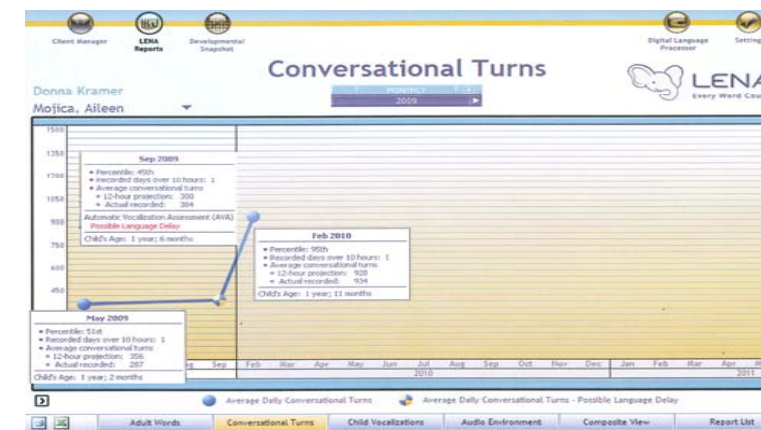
Client Manager
LENA Reports
Developmental Snapshot
Digital Language Processor
Setting

Conversational Turns

Donna Kramer
Mojica, Aileen

MONTHLY
2009

LENA
Every Word Cou

1500
1350
1200
1050
900
750
600
450

Sep 2009
• Percentile: 45th
• Recorded days over 10 hours: 1
• Average conversational turns
 » 12-hour projection: 300
 » Actual recorded: 304
Automatic Vocalization Assessment (AVA)
Possible Language Delay
Child's Age: 1 year; 6 months

Feb 2010
• Percentile: 95th
• Recorded days over 10 hours: 1
• Average conversational turns
 » 12-hour projection: 928
 » Actual recorded: 934
Child's Age: 1 year; 11 months

May 2009
• Percentile: 51st
• Recorded days over 10 hours: 1
• Average conversational turns
 » 12-hour projection: 356
 » Actual recorded: 287
Child's Age: 1 year; 2 months

ug Sep Feb Mar Apr May Jun Jul Aug Sep Oct Nov Dec Jan Feb Mar Apr
2010
2011

Average Daily Conversational Turns
Average Daily Conversational Turns - Possible Language Delay

Adult Words
Conversational Turns
Child Vocalizations
Audio Environment
Composite View
Report List